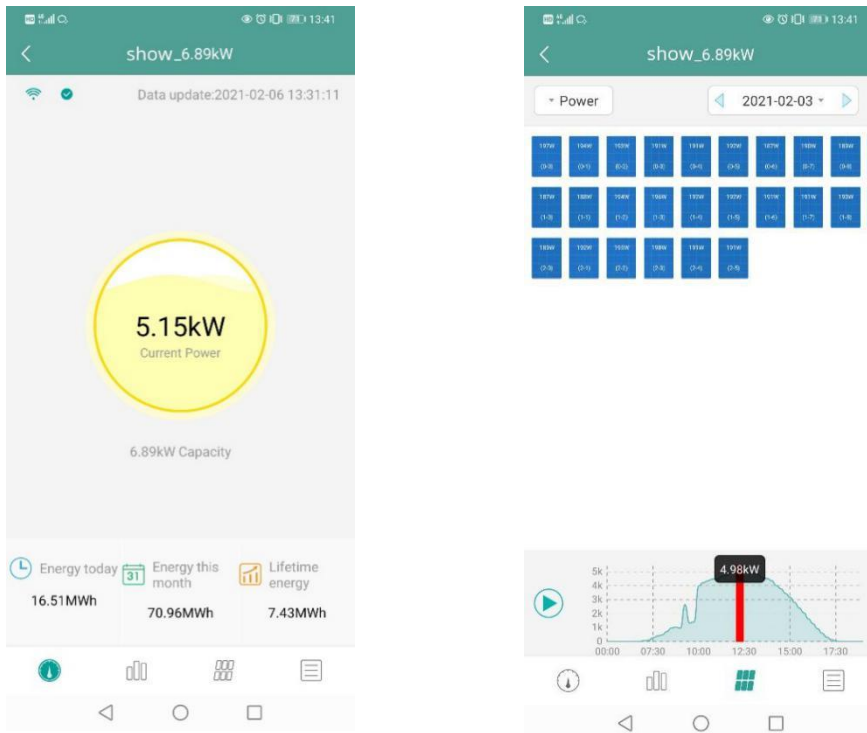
13:41

show_6.89kW

Data update:2021-02-06 13:31:11

5.15kW
Current Power

6.89kW Capacity

Energy today
16.51MWh

31 Energy this month
70.96MWh

Lifetime energy
7.43MWh

13:41

show_6.89kW

Power

2021-02-03

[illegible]

5k
4k
3k
2k
1k
0
00:00 07:30 10:00 12:30 15:00 17:30

4.98kW